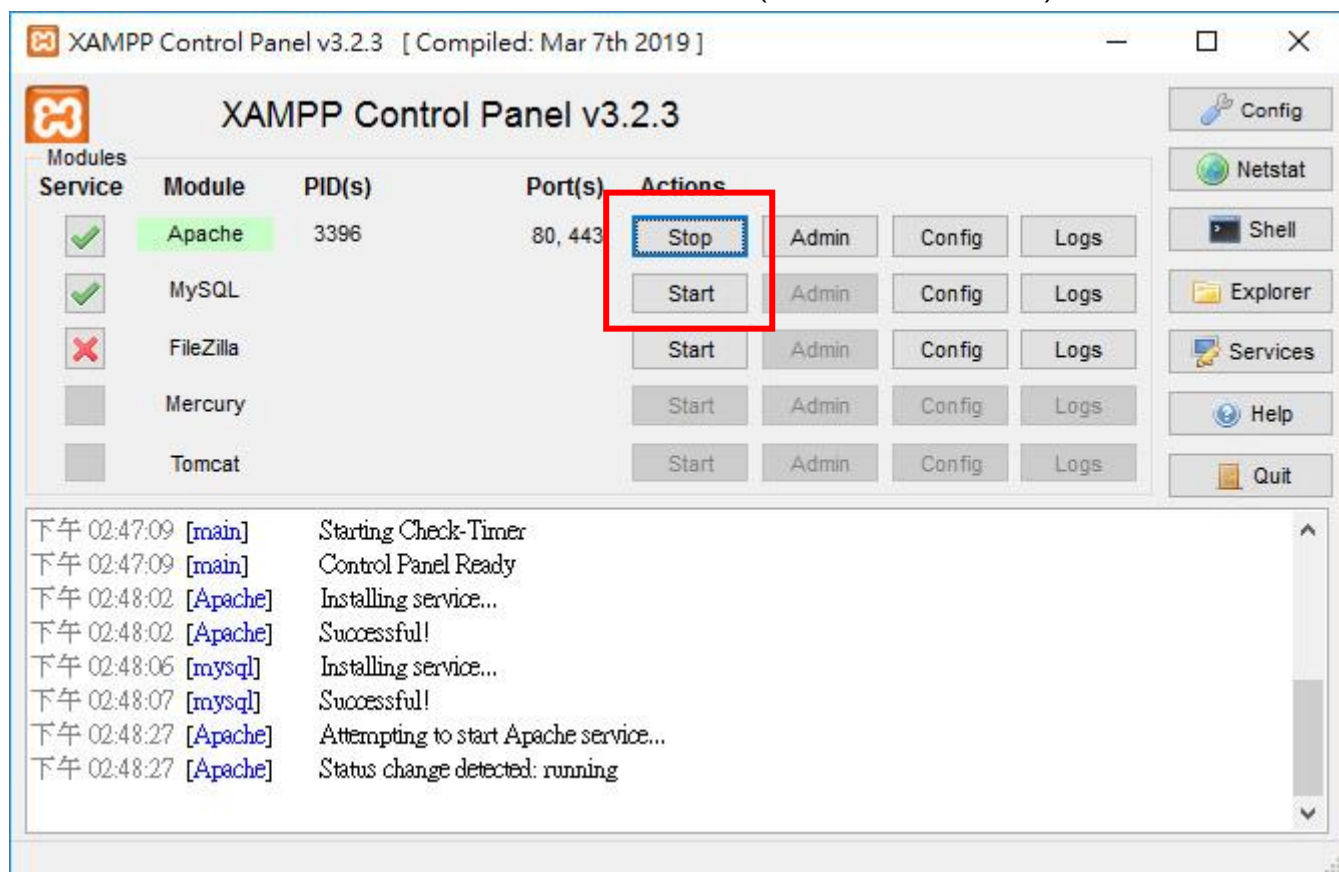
XAMPP Control Panel v3.2.3 [ Compiled: Mar 7th 2019 ]

XAMPP Control Panel v3.2.3

Config
Netstat
Shell
Explorer
Services
Help
Quit

Modules

| Service | Module | PID(s) | Port(s) | Actions | | | |
|---|---|---|---|---|---|---|---|
| | Apache | 3396 | 80, 443 | Stop | Admin | Config | Logs |
| | MySQL | | | Start | Admin | Config | Logs |
| | FileZilla | | | Start | Admin | Config | Logs |
| | Mercury | | | Start | Admin | Config | Logs |
| | Tomcat | | | Start | Admin | Config | Logs |

下午 02:47:09 [main] Starting Check-Timer
下午 02:47:09 [main] Control Panel Ready
下午 02:48:02 [Apache] Installing service...
下午 02:48:02 [Apache] Successful!
下午 02:48:06 [mysql] Installing service...
下午 02:48:07 [mysql] Successful!
下午 02:48:27 [Apache] Attempting to start Apache service...
下午 02:48:27 [Apache] Status change detected: running